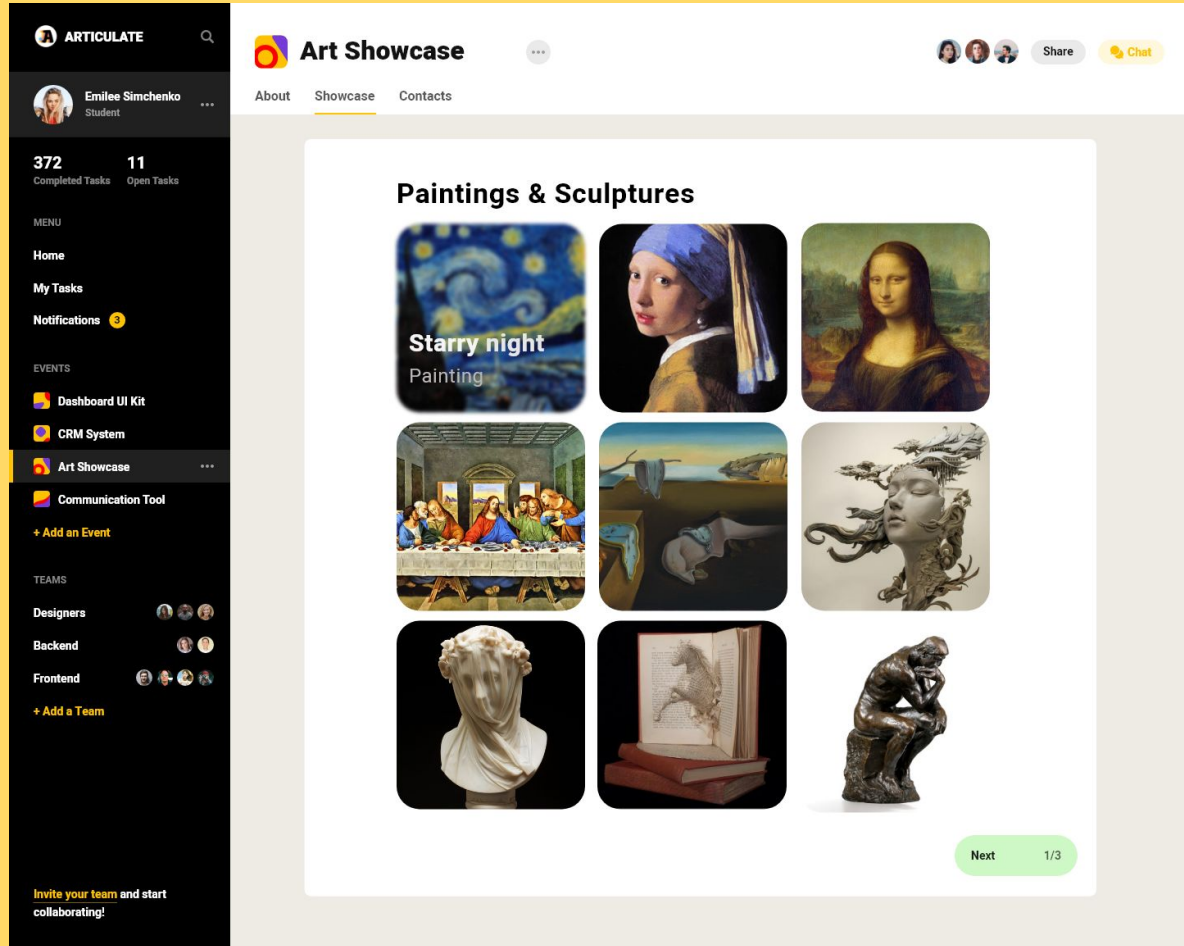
ARTICULATE

Emilee Simchenko
Student

372
Completed Tasks
11
Open Tasks

MENU
Home
My Tasks
Notifications 3

EVENTS
Dashboard UI Kit
CRM System
Art Showcase
Communication Tool
+ Add an Event

TEAMS
Designers
Backend
Frontend
+ Add a Team

Invite your team and start collaborating!

Art Showcase

Share
Chat

About
Showcase
Contacts

Paintings & Sculptures

Starry night
Painting

Next 1/3